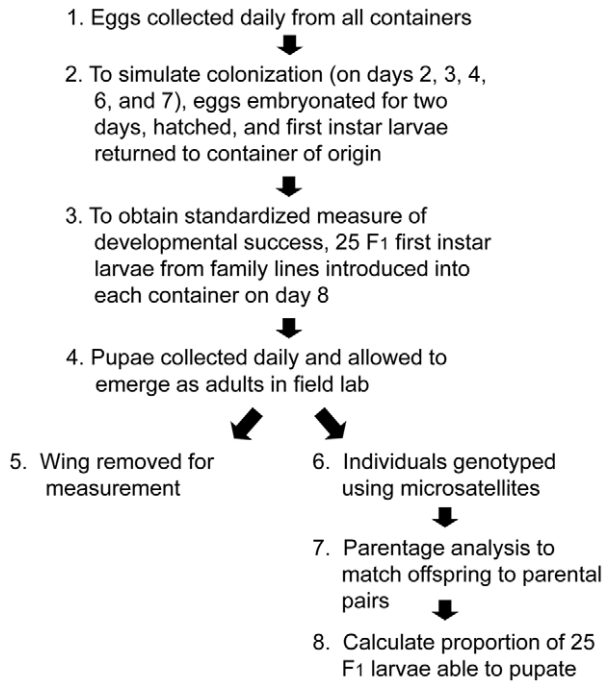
1. Eggs collected daily from all containers

2. To simulate colonization (on days 2, 3, 4, 6, and 7), eggs embryonated for two days, hatched, and first instar larvae returned to container of origin

3. To obtain standardized measure of developmental success, 25 $F_1$ first instar larvae from family lines introduced into each container on day 8

4. Pupae collected daily and allowed to emerge as adults in field lab

5. Wing removed for measurement

6. Individuals genotyped using microsatellites

7. Parentage analysis to match offspring to parental pairs

8. Calculate proportion of 25 $F_1$ larvae able to pupate